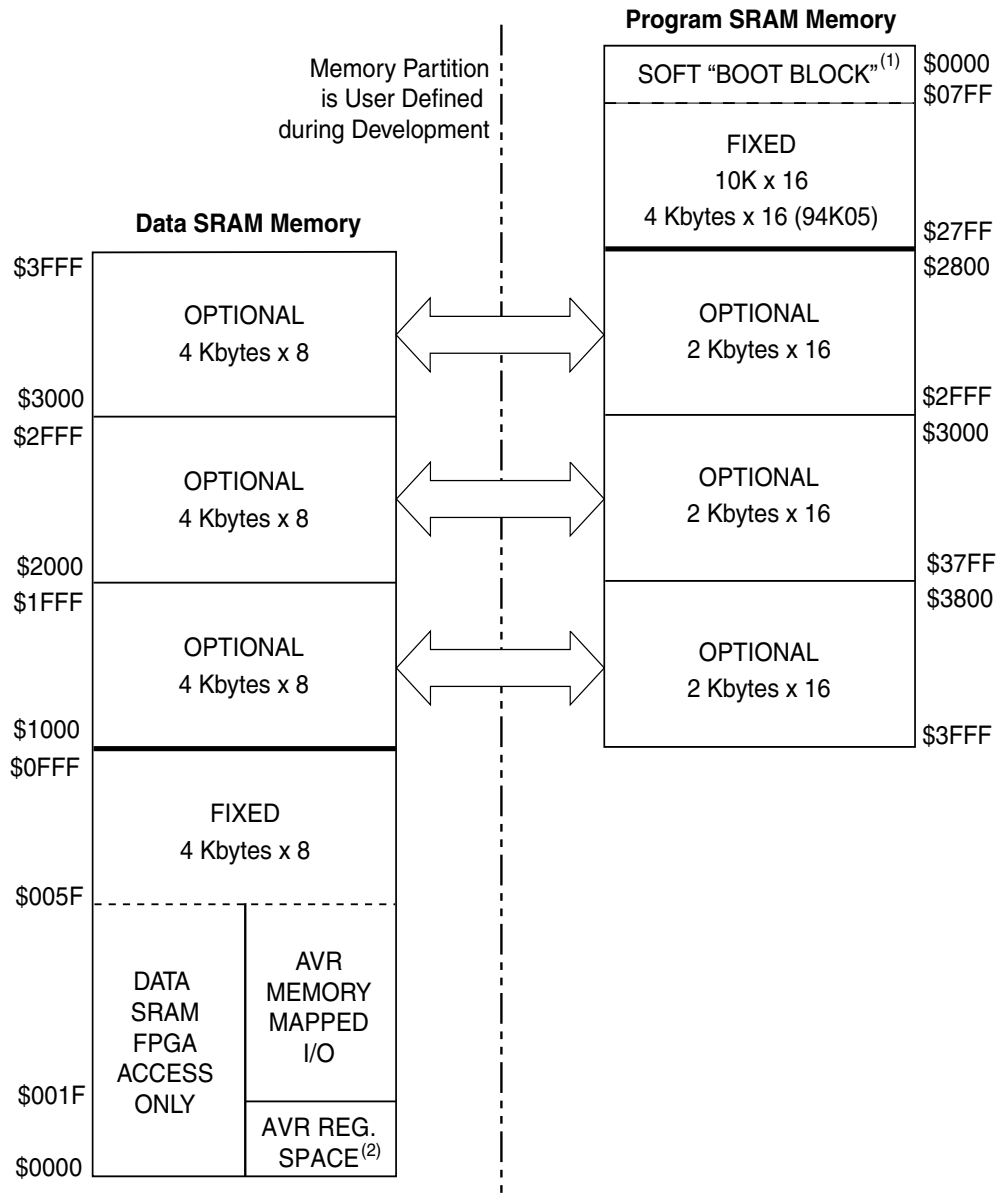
Program SRAM Memory

Memory Partition is User Defined during Development

SOFT "BOOT BLOCK"$^{(1)}$ \$0000 \$07FF

FIXED
10K x 16
4 Kbytes x 16 (94K05)
\$27FF

Data SRAM Memory

\$3FFF
OPTIONAL
4 Kbytes x 8
\$3000

\$2800
OPTIONAL
2 Kbytes x 16
\$2FFF

\$2FFF
OPTIONAL
4 Kbytes x 8
\$2000

\$3000
OPTIONAL
2 Kbytes x 16
\$37FF

\$1FFF
OPTIONAL
4 Kbytes x 8
\$1000

\$3800
OPTIONAL
2 Kbytes x 16
\$3FFF

\$0FFF
FIXED
4 Kbytes x 8
\$005F

DATA SRAM FPGA ACCESS ONLY

AVR MEMORY MAPPED I/O

\$001F

AVR REG. SPACE$^{(2)}$

\$0000